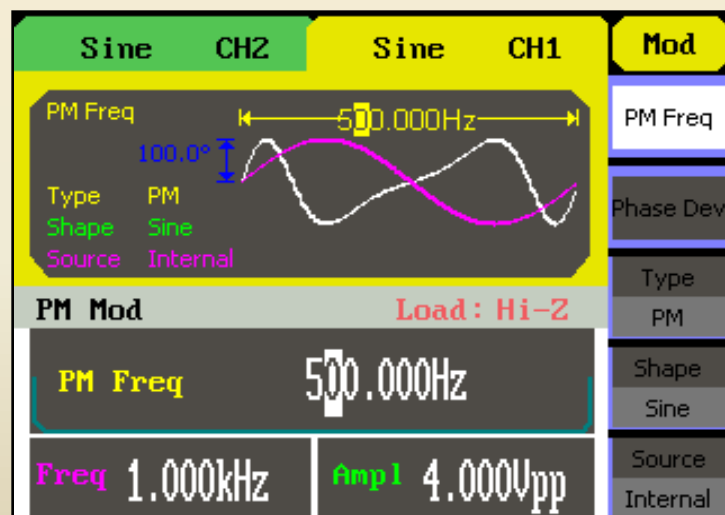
Sine CH2
Sine CH1
Mod

PM Freq
500.000Hz
100.0°
Type PM
Shape Sine
Source Internal

PM Freq
Phase Dev
Type
PM
Shape
Sine
Source
Internal

PM Mod
Load: Hi-Z
PM Freq 500.000Hz
Freq 1.000kHz
Ampl 4.000Vpp